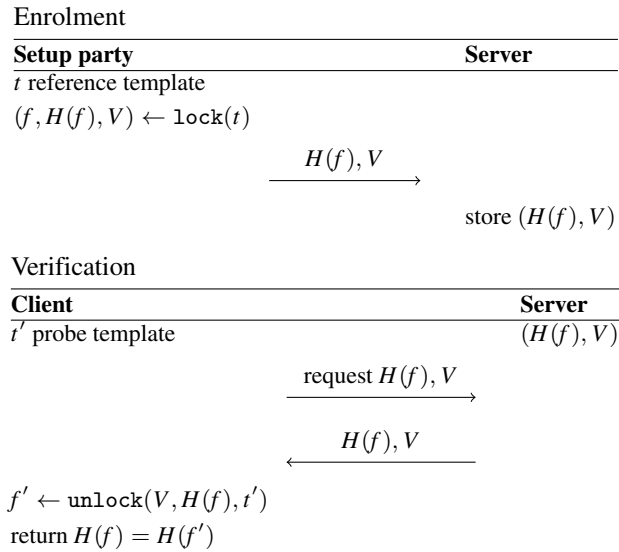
Enrolment

**Setup party** **Server**

$t$ reference template

$(f, H(f), V) \leftarrow \texttt{lock}(t)$

$\xrightarrow{H(f), V}$

store $(H(f), V)$

Verification

**Client** **Server**

$t'$ probe template $(H(f), V)$

$\xrightarrow{\text{request } H(f), V}$

$\xleftarrow{H(f), V}$

$f' \leftarrow \texttt{unlock}(V, H(f), t')$

return $H(f) = H(f')$